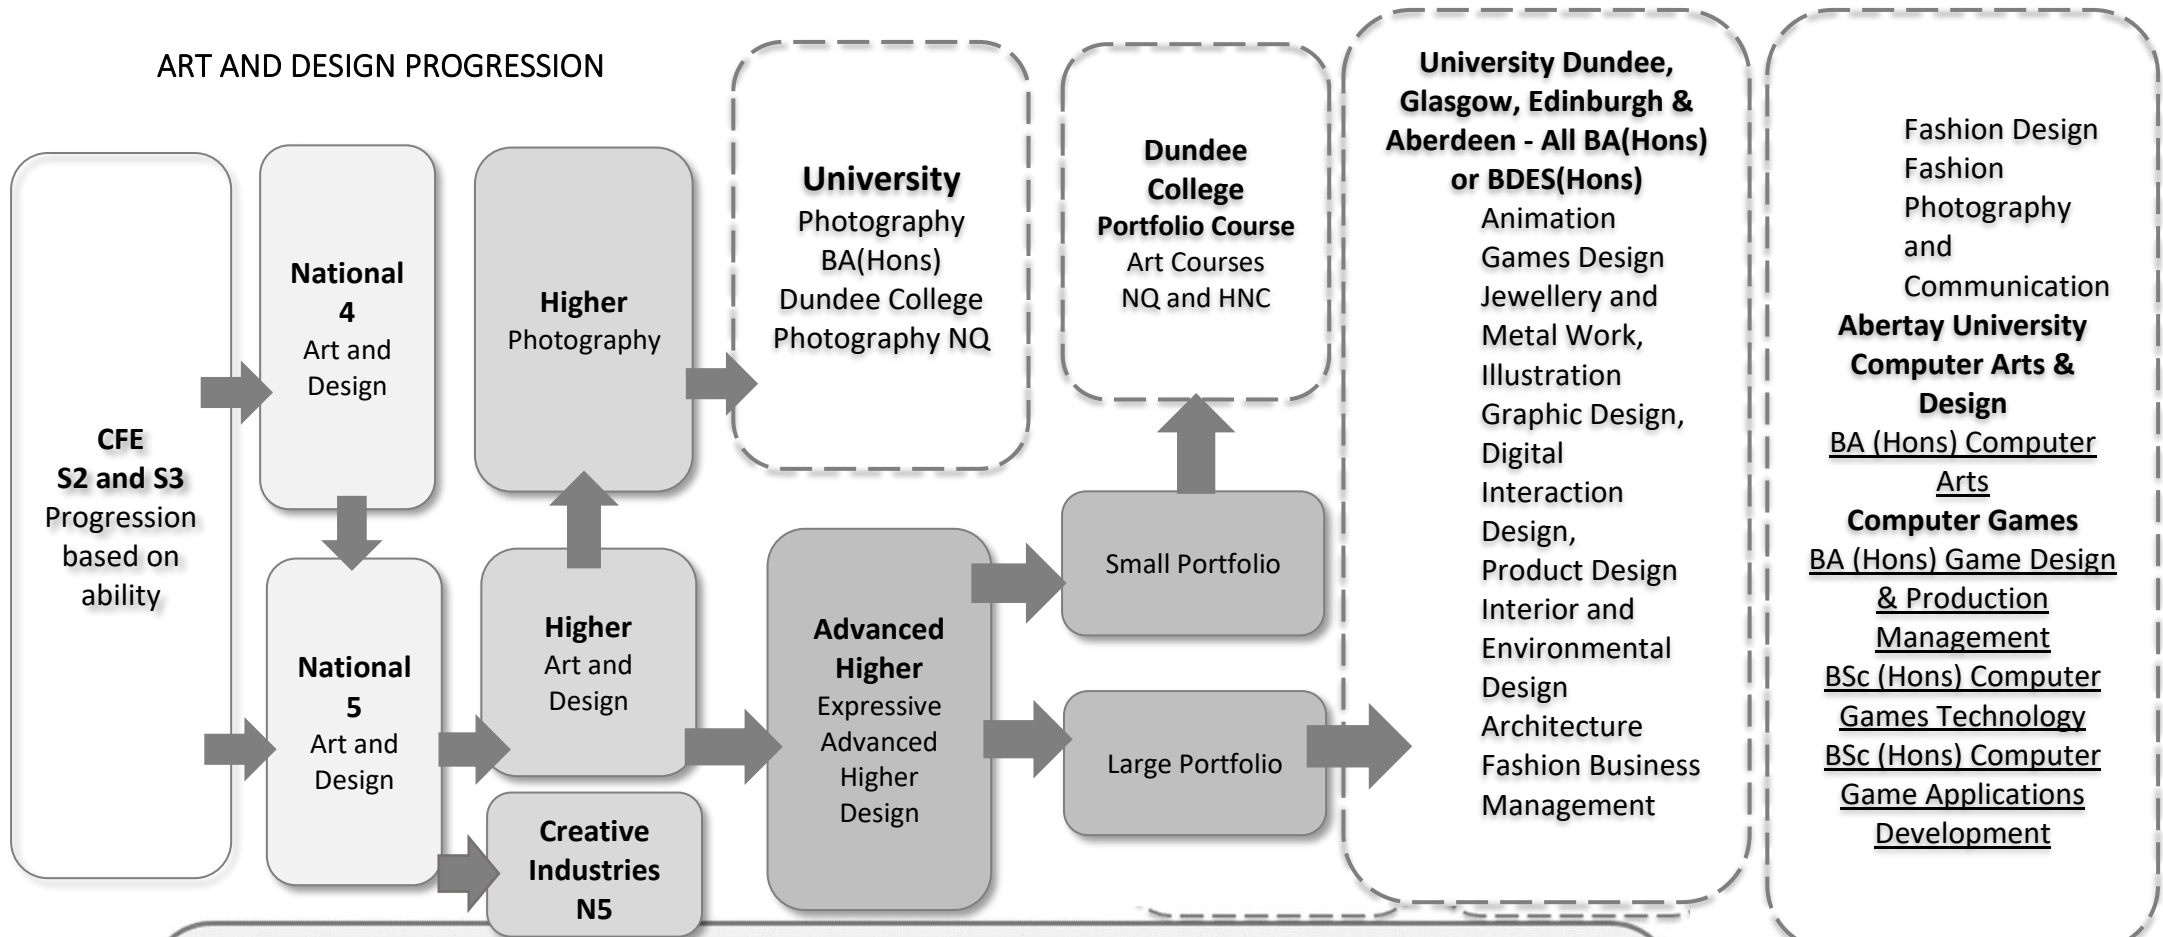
ART AND DESIGN PROGRESSION

CFE
S2 and S3
Progression based on ability

National 4
Art and Design

National 5
Art and Design

Higher
Photography

Higher
Art and Design

Creative Industries N5

University
Photography BA(Hons)
Dundee College Photography NQ

Advanced Higher
Expressive
Advanced Higher Design

Dundee College
Portfolio Course
Art Courses NQ and HNC

Small Portfolio

Large Portfolio

University Dundee, Glasgow, Edinburgh & Aberdeen - All BA(Hons) or BDES(Hons)
Animation
Games Design
Jewellery and Metal Work,
Illustration
Graphic Design,
Digital Interaction Design,
Product Design
Interior and Environmental Design
Architecture
Fashion Business Management

Fashion Design
Fashion Photography and Communication
Abertay University
Computer Arts & Design
BA (Hons) Computer Arts
Computer Games
BA (Hons) Game Design & Production Management
BSc (Hons) Computer Games Technology
BSc (Hons) Computer Game Applications Development